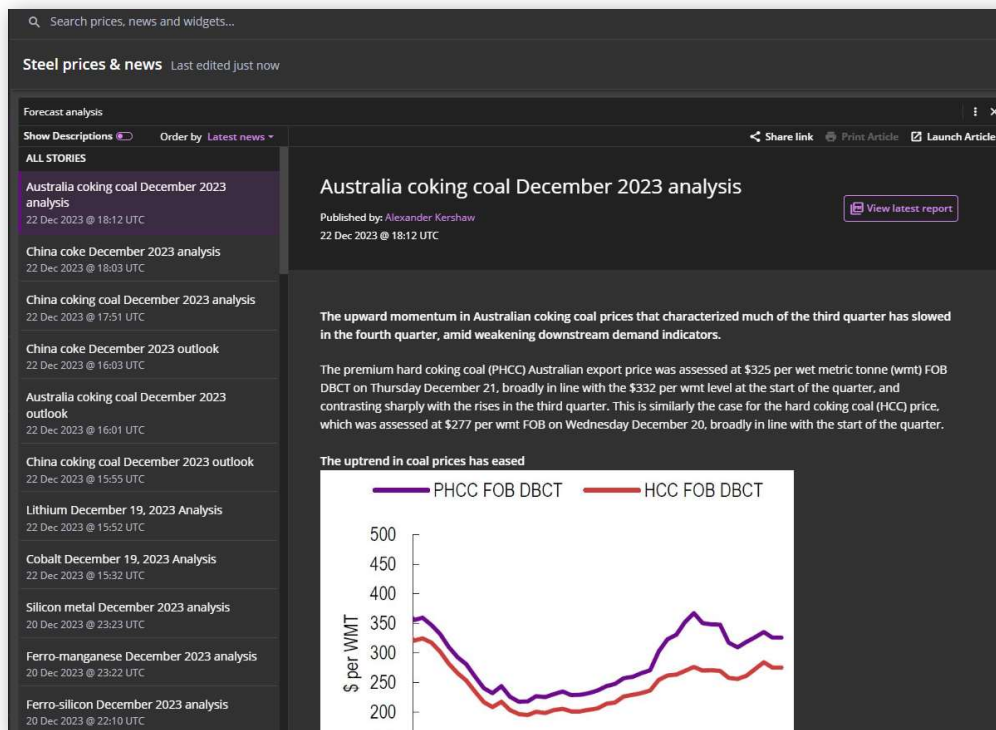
Search prices, news and widgets...

Steel prices & news Last edited just now

Forecast analysis

Show Descriptions Order by Latest news

Share link Print Article Launch Article

ALL STORIES

Australia coking coal December 2023 analysis
22 Dec 2023 @ 18:12 UTC

China coke December 2023 analysis
22 Dec 2023 @ 18:03 UTC

China coking coal December 2023 analysis
22 Dec 2023 @ 17:51 UTC

China coke December 2023 outlook
22 Dec 2023 @ 16:03 UTC

Australia coking coal December 2023 outlook
22 Dec 2023 @ 16:01 UTC

China coking coal December 2023 outlook
22 Dec 2023 @ 15:55 UTC

Lithium December 19, 2023 Analysis
22 Dec 2023 @ 15:52 UTC

Cobalt December 19, 2023 Analysis
22 Dec 2023 @ 15:32 UTC

Silicon metal December 2023 analysis
20 Dec 2023 @ 23:23 UTC

Ferro-manganese December 2023 analysis
20 Dec 2023 @ 23:22 UTC

Ferro-silicon December 2023 analysis
20 Dec 2023 @ 22:10 UTC

Australia coking coal December 2023 analysis

Published by: Alexander Kershaw
22 Dec 2023 @ 18:12 UTC

View latest report

The upward momentum in Australian coking coal prices that characterized much of the third quarter has slowed in the fourth quarter, amid weakening downstream demand indicators.

The premium hard coking coal (PHCC) Australian export price was assessed at $325 per wet metric tonne (wmt) FOB DBCT on Thursday December 21, broadly in line with the $332 per wmt level at the start of the quarter, and contrasting sharply with the rises in the third quarter. This is similarly the case for the hard coking coal (HCC) price, which was assessed at $277 per wmt FOB on Wednesday December 20, broadly in line with the start of the quarter.

The uptrend in coal prices has eased

PHCC FOB DBCT HCC FOB DBCT

500
450
400
350
300
250
200

$ per WMT